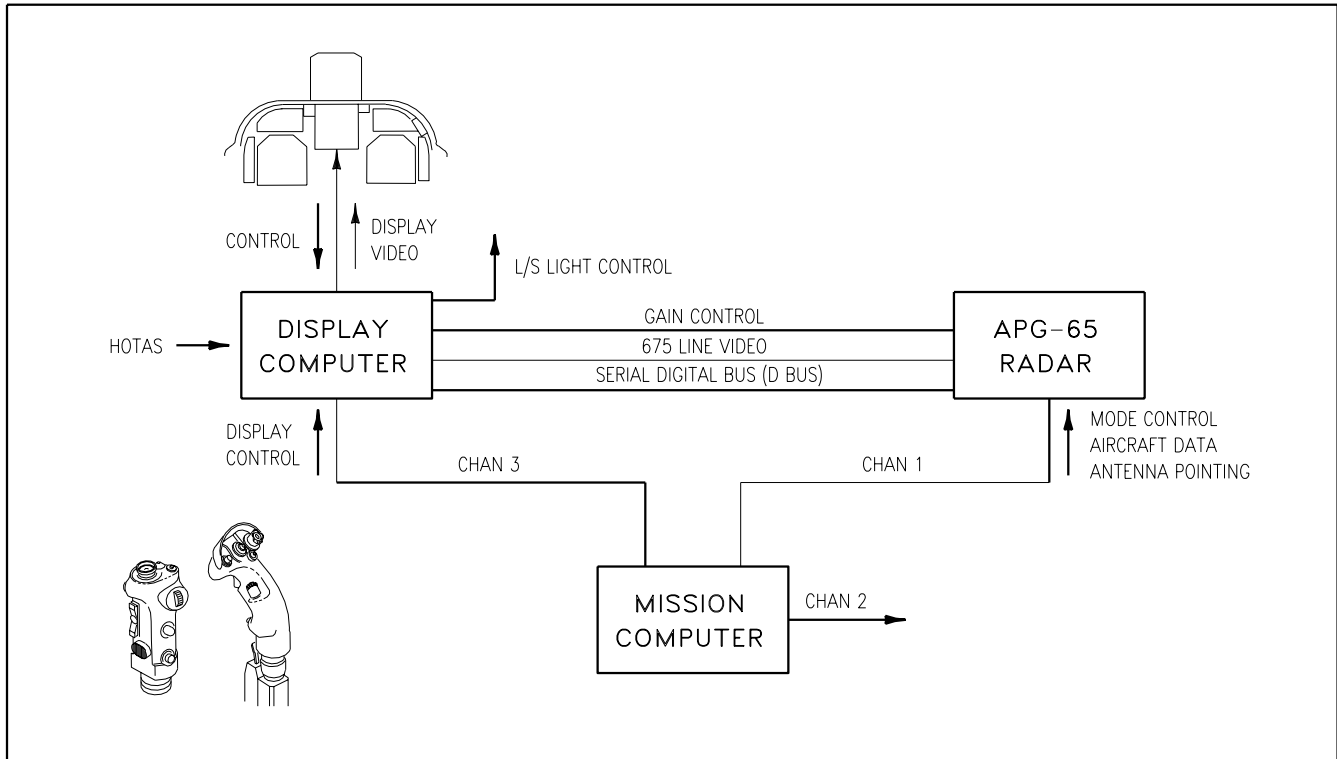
CONTROL

DISPLAY VIDEO

L/S LIGHT CONTROL

HOTAS

DISPLAY COMPUTER

GAIN CONTROL

675 LINE VIDEO

SERIAL DIGITAL BUS (D BUS)

APG-65 RADAR

DISPLAY CONTROL

CHAN 3

CHAN 1

MODE CONTROL
AIRCRAFT DATA
ANTENNA POINTING

MISSION COMPUTER

CHAN 2